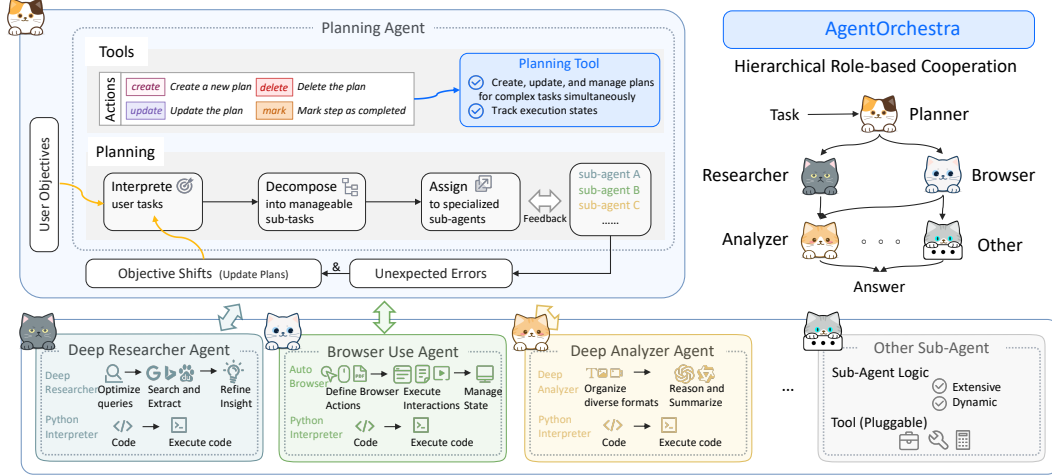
Planning Agent

Tools

Actions

create Create a new plan
delete Delete the plan
update Update the plan
mark Mark step as completed

Planning Tool
Create, update, and manage plans for complex tasks simultaneously
Track execution states

Planning

User Objectives

Interprete user tasks

Decompose into manageable sub-tasks

Assign to specialized sub-agents

Feedback

sub-agent A
sub-agent B
sub-agent C
......

Objective Shifts (Update Plans)

&

Unexpected Errors

AgentOrchestra

Hierarchical Role-based Cooperation

Task

Planner

Researcher

Browser

Analyzer

Other

Answer

Deep Researcher Agent

Deep Researcher

Optimize queries

Search and Extract

Refine Insight

Python Interpreter

Code

Execute code

Browser Use Agent

Auto Browser

Define Browser Actions

Execute Interactions

Manage State

Python Interpreter

Code

Execute code

Deep Analyzer Agent

Deep Analyzer

Organize diverse formats

Reason and Summarize

Python Interpreter

Code

Execute code

...

Other Sub-Agent

Sub-Agent Logic

Extensive

Dynamic

Tool (Pluggable)